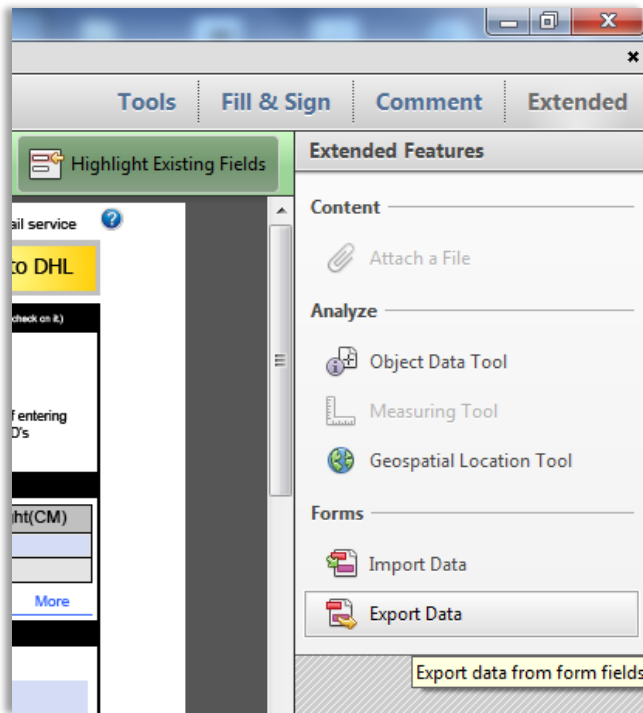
Tools
Fill & Sign
Comment
Extended

Highlight Existing Fields

ail service
to DHL
check on it)
f entering
D's
ht(CM)
More

Extended Features

Content
Attach a File

Analyze
Object Data Tool
Measuring Tool
Geospatial Location Tool

Forms
Import Data
Export Data

Export data from form fields